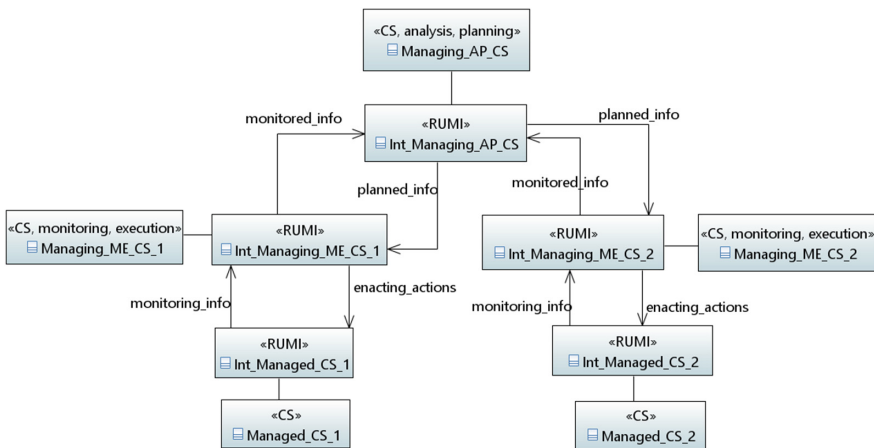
«CS, analysis, planning»
Managing_AP_CS

monitored_info

«RUMI»
Int_Managing_AP_CS

planned_info

planned_info

monitored_info

«CS, monitoring, execution»
Managing_ME_CS_1

«RUMI»
Int_Managing_ME_CS_1

«RUMI»
Int_Managing_ME_CS_2

«CS, monitoring, execution»
Managing_ME_CS_2

monitoring_info

enacting_actions

monitoring_info

enacting_actions

«RUMI»
Int_Managed_CS_1

«RUMI»
Int_Managed_CS_2

«CS»
Managed_CS_1

«CS»
Managed_CS_2